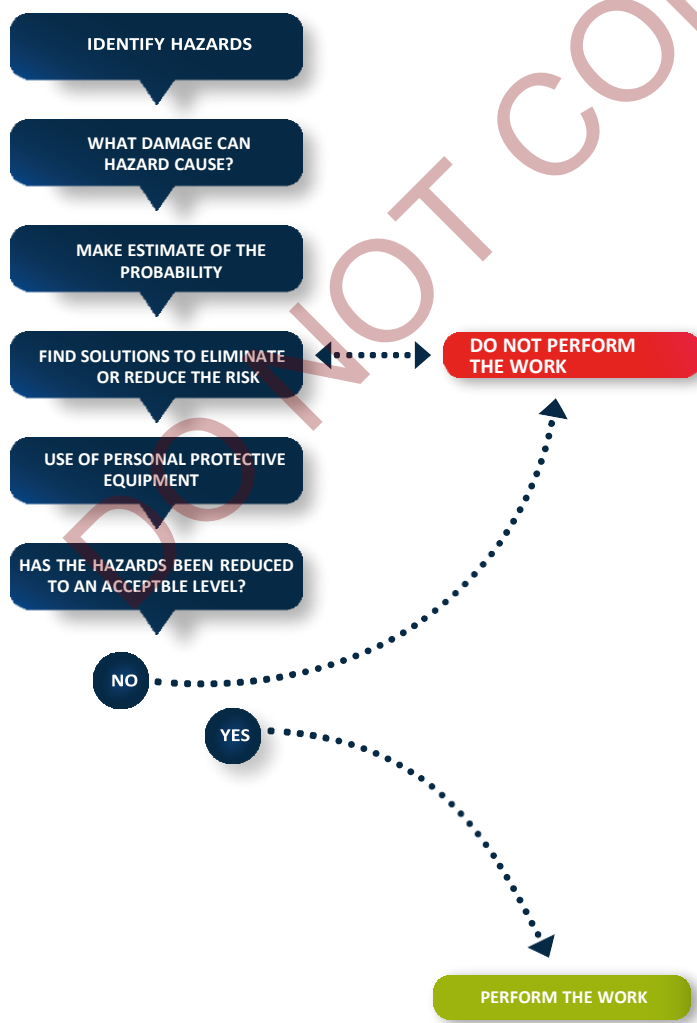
IDENTIFY HAZARDS

WHAT DAMAGE CAN HAZARD CAUSE?

MAKE ESTIMATE OF THE PROBABILITY

FIND SOLUTIONS TO ELIMINATE OR REDUCE THE RISK

DO NOT PERFORM THE WORK

USE OF PERSONAL PROTECTIVE EQUIPMENT

HAS THE HAZARDS BEEN REDUCED TO AN ACCEPTBLE LEVEL?

NO

YES

PERFORM THE WORK

DO NOT CO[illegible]